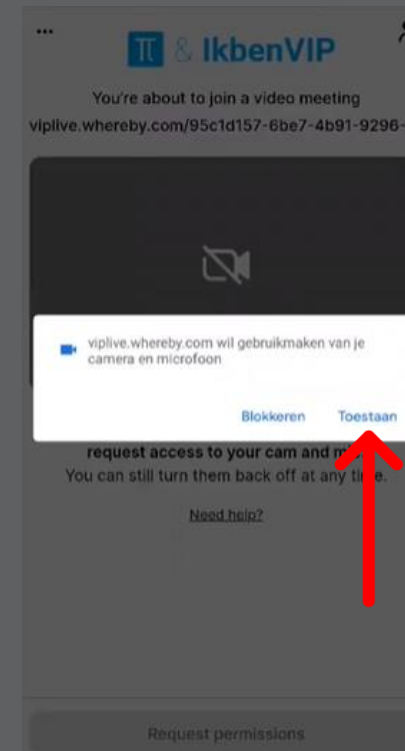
...

& IkbenVIP

You're about to join a video meeting
viplive.whereby.com/95c1d157-6be7-4b91-9296-

viplive.whereby.com wil gebruikmaken van je camera en microfoon

Blokkeren Toestaan

request access to your cam and mi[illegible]
You can still turn them back off at any time.

Need help?

Request permissions